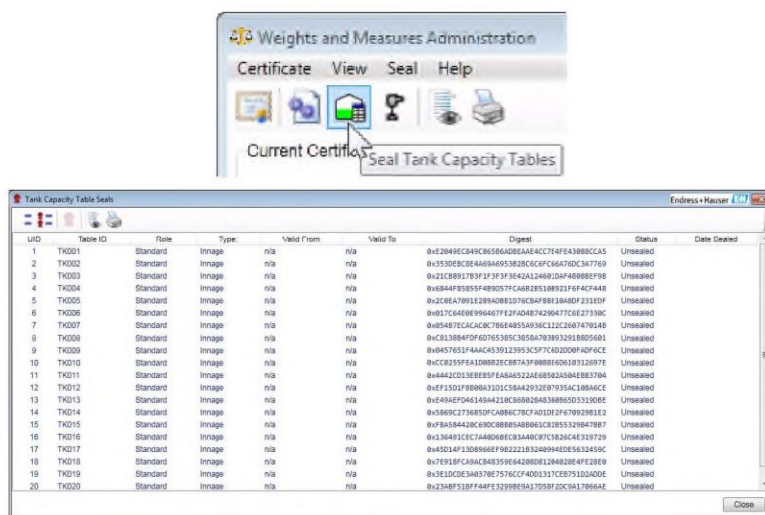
Weights and Measures Administration

Certificate View Seal Help

Current Certifi

Seal Tank Capacity Tables

Tank Capacity Table Seals

Endress+Hauser

| UID | Table ID | Role | Type | Valid From | Valid To | Digest | Status | Date Sealed |
|---|---|---|---|---|---|---|---|---|
| 1 | TK001 | Standard | Innage | n/a | n/a | 0xE2049EC849CB65B6ADBEAAE4CC7F4FE43088CCA5 | Unsealed | |
| 2 | TK002 | Standard | Innage | n/a | n/a | 0x353DEBC8E4A69A6953B2BC6C6FC66A76DC3A7769 | Unsealed | |
| 3 | TK003 | Standard | Innage | n/a | n/a | 0x21CB8917B3F1F3F3F3E42A124601DAF48088EF98 | Unsealed | |
| 4 | TK004 | Standard | Innage | n/a | n/a | 0x6844FB5855F4B9D57FCA6B2B5108921F6F4CF448 | Unsealed | |
| 5 | TK005 | Standard | Innage | n/a | n/a | 0x2C0EA7001E289A0BB1D76CBAF88E10A8DF231EDF | Unsealed | |
| 6 | TK006 | Standard | Innage | n/a | n/a | 0x017C64E0E996467FE2FAD4B74290477C6E27330C | Unsealed | |
| 7 | TK007 | Standard | Innage | n/a | n/a | 0x054B7ECACAC0C7B6E4055A936C122C2607470148 | Unsealed | |
| 8 | TK008 | Standard | Innage | n/a | n/a | 0xC81388AFDF6D765385C3858A703893291B8D5601 | Unsealed | |
| 9 | TK009 | Standard | Innage | n/a | n/a | 0x0457651F4AAC4539123953C5F7C6D2D0FADF6CE | Unsealed | |
| 10 | TK010 | Standard | Innage | n/a | n/a | 0xCC0255FEA1D0882ECB87A3F0088E6D61031269 7E | Unsealed | |
| 11 | TK011 | Standard | Innage | n/a | n/a | 0x4442CD13EBEB5FEA8A4522AE68502A504E883704 | Unsealed | |
| 12 | TK012 | Standard | Innage | n/a | n/a | 0xEF15D1F8800A3101C58A42932E0793 5AC108A6CE | Unsealed | |
| 13 | TK013 | Standard | Innage | n/a | n/a | 0xE49AEFD46149A4210C86B0284836086 5D3319DBE | Unsealed | |
| 14 | TK014 | Standard | Innage | n/a | n/a | 0x5869C273685DFCA0B6C78CFAD1DF2F67092981E2 | Unsealed | |
| 15 | TK015 | Standard | Innage | n/a | n/a | 0xF8A584420C69DC08B05AB8061C82B55329847 8B7 | Unsealed | |
| 16 | TK016 | Standard | Innage | n/a | n/a | 0x136401CEC7A4BD6BEC03A40C07C5826C4E319729 | Unsealed | |
| 17 | TK017 | Standard | Innage | n/a | n/a | 0x45D14F13D8966EF982221B3240994EDE5632459C | Unsealed | |
| 18 | TK018 | Standard | Innage | n/a | n/a | 0x7E918FCA9AC848359E6420 8D8120 4020E4FE28E0 | Unsealed | |
| 19 | TK019 | Standard | Innage | n/a | n/a | 0x3E1DCDE3A0370E7576CCF4D01317CEB75102ADDE | Unsealed | |
| 20 | TK020 | Standard | Innage | n/a | n/a | 0x23ABF518FF44FE3299BE9A17D58F2DC9A17066AE | Unsealed | |

Close